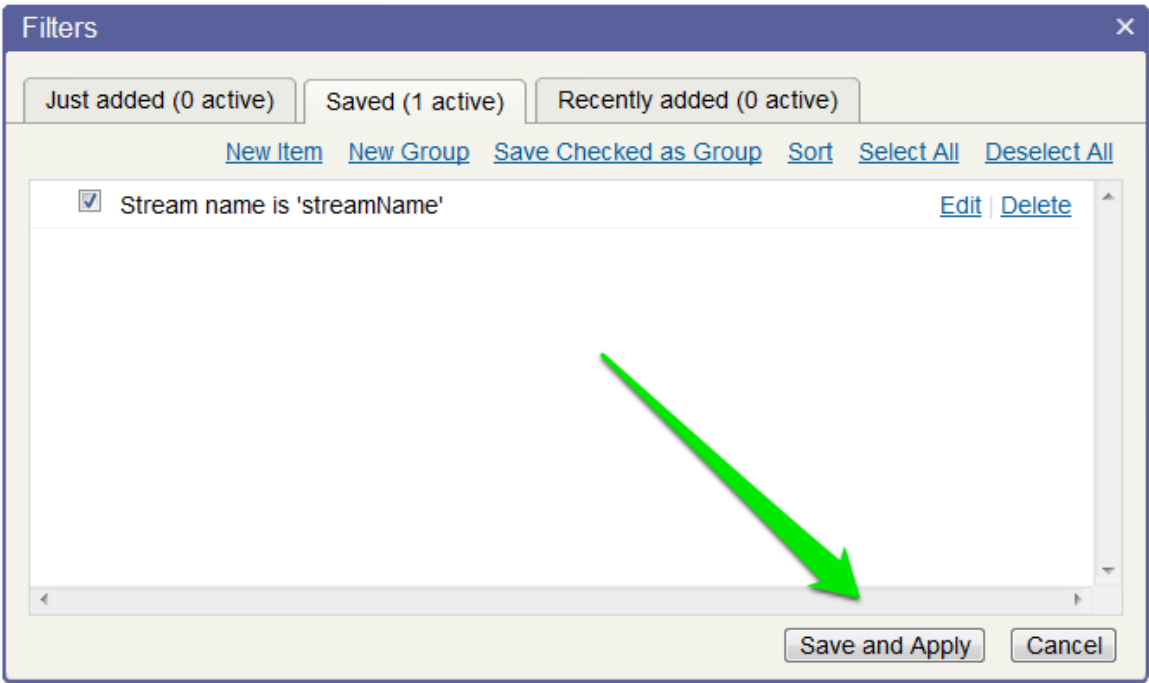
Filters ×

Just added (0 active)
Saved (1 active)
Recently added (0 active)

New Item New Group Save Checked as Group Sort Select All Deselect All

Stream name is 'streamName' Edit | Delete

Save and Apply Cancel